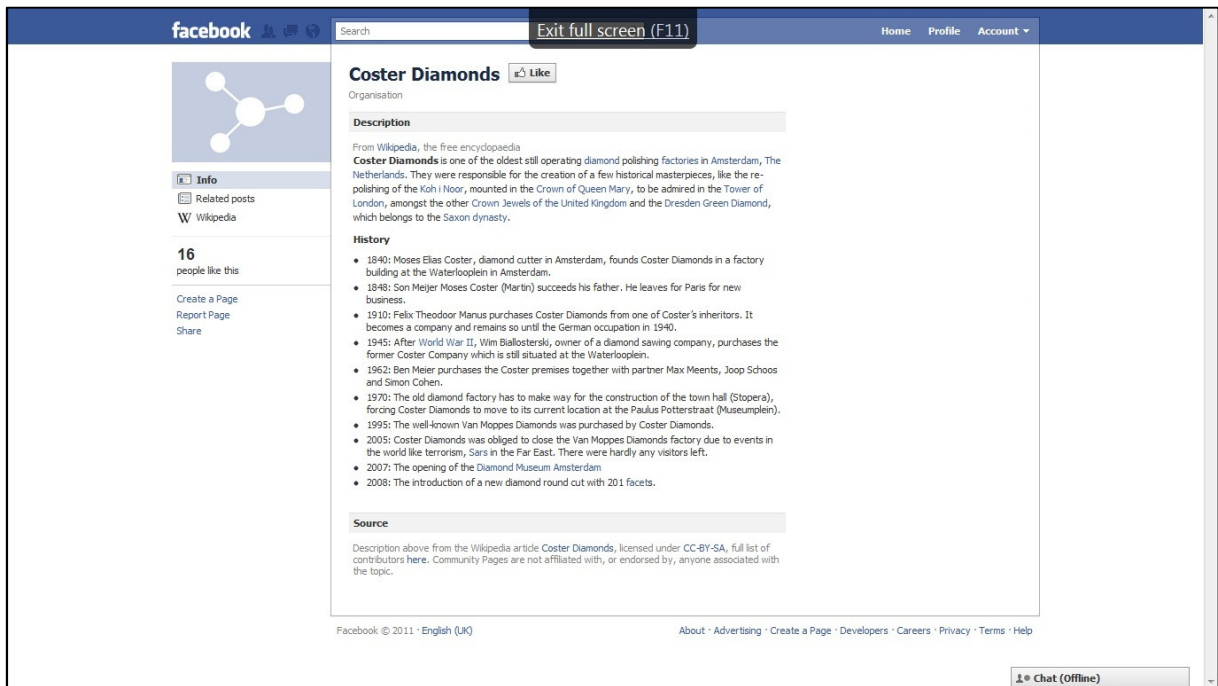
facebook

Search

Exit full screen (F11)

Home Profile Account ▾

Info
Related posts
Wikipedia

16
people like this

Create a Page
Report Page
Share

Coster Diamonds Like
Organisation

Description

From Wikipedia, the free encyclopaedia
**Coster Diamonds** is one of the oldest still operating diamond polishing factories in Amsterdam, The Netherlands. They were responsible for the creation of a few historical masterpieces, like the re-polishing of the Koh i Noor, mounted in the Crown of Queen Mary, to be admired in the Tower of London, amongst the other Crown Jewels of the United Kingdom and the Dresden Green Diamond, which belongs to the Saxon dynasty.

History

- 1840: Moses Elias Coster, diamond cutter in Amsterdam, founds Coster Diamonds in a factory building at the Waterlooplein in Amsterdam.
- 1848: Son Meijer Moses Coster (Martin) succeeds his father. He leaves for Paris for new business.
- 1910: Felix Theodoor Manus purchases Coster Diamonds from one of Coster's inheritors. It becomes a company and remains so until the German occupation in 1940.
- 1945: After World War II, Wim Biallosterski, owner of a diamond sawing company, purchases the former Coster Company which is still situated at the Waterlooplein.
- 1962: Ben Meier purchases the Coster premises together with partner Max Meents, Joop Schoos and Simon Cohen.
- 1970: The old diamond factory has to make way for the construction of the town hall (Stopera), forcing Coster Diamonds to move to its current location at the Paulus Potterstraat (Museumplein).
- 1995: The well-known Van Moppes Diamonds was purchased by Coster Diamonds.
- 2005: Coster Diamonds was obliged to close the Van Moppes Diamonds factory due to events in the world like terrorism, Sars in the Far East. There were hardly any visitors left.
- 2007: The opening of the Diamond Museum Amsterdam
- 2008: The introduction of a new diamond round cut with 201 facets.

Source

Description above from the Wikipedia article Coster Diamonds, licensed under CC-BY-SA, full list of contributors here. Community Pages are not affiliated with, or endorsed by, anyone associated with the topic.

Facebook © 2011 · English (UK)

About · Advertising · Create a Page · Developers · Careers · Privacy · Terms · Help

Chat (Offline)